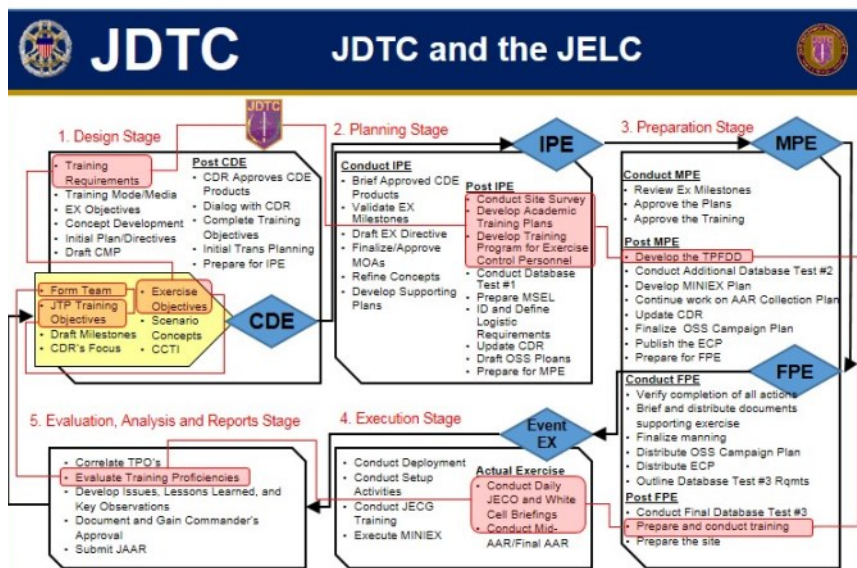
JDTC

JDTC and the JELC

JDTC

1. Design Stage

- Training Requirements
- Training Mode/Media
- EX Objectives
- Concept Development
- Initial Plan/Directives
- Draft CMP

Post CDE
- CDR Approves CDE Products
- Dialog with CDR
- Complete Training Objectives
- Initial Trans Planning
- Prepare for IPE

- Form Team
- JTP Training Objectives
- Draft Milestones
- CDR's Focus

- Exercise Objectives
- Scenario Concepts
- CCTI

CDE

2. Planning Stage

IPE

Conduct IPE
- Brief Approved CDE Products
- Validate EX Milestones
- Draft EX Directive
- Finalize/Approve MOAs
- Refine Concepts
- Develop Supporting Plans

Post IPE
- Conduct Site Survey
- Develop Academic Training Plans
- Develop Training Program for Exercise Control Personnel
- Conduct Database Test #1
- Prepare MSEL
- ID and Define Logistic Requirements
- Update CDR
- Draft OSS Ploans
- Prepare for MPE

3. Preparation Stage

MPE

Conduct MPE
- Review Ex Milestones
- Approve the Plans
- Approve the Training

Post MPE
- Develop the TPFDD
- Conduct Additional Database Test #2
- Develop MINIEX Plan
- Continue work on AAR Collection Plan
- Update CDR
- Finalize OSS Campaign Plan
- Publish the ECP
- Prepare for FPE

FPE

Conduct FPE
- Verify completion of all actions
- Brief and distribute documents supporting exercise
- Finalize manning
- Distribute OSS Campaign Plan
- Distribute ECP
- Outline Database Test #3 Rqmts

Post FPE
- Conduct Final Database Test #3
- Prepare and conduct training
- Prepare the site

5. Evaluation, Analysis and Reports Stage

- Correlate TPO's
- Evaluate Training Proficiencies
- Develop Issues, Lessons Learned, and Key Observations
- Document and Gain Commander's Approval
- Submit JAAR

4. Execution Stage

Event EX

- Conduct Deployment
- Conduct Setup Activities
- Conduct JECG Training
- Execute MINIEX

Actual Exercise
- Conduct Daily JECO and White Cell Briefings
- Conduct Mid-AAR/Final AAR